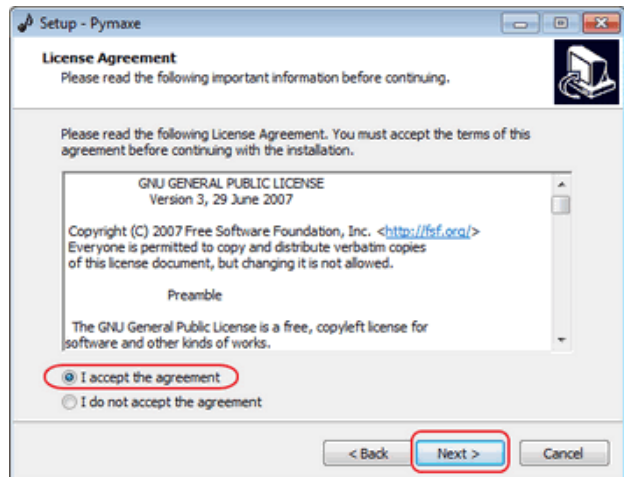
Setup - Pymaxe

License Agreement
Please read the following important information before continuing.

Please read the following License Agreement. You must accept the terms of this agreement before continuing with the installation.

GNU GENERAL PUBLIC LICENSE
Version 3, 29 June 2007

Copyright (C) 2007 Free Software Foundation, Inc. <http://fsf.org/>
Everyone is permitted to copy and distribute verbatim copies of this license document, but changing it is not allowed.

Preamble

The GNU General Public License is a free, copyleft license for software and other kinds of works.

I accept the agreement
I do not accept the agreement

< Back
Next >
Cancel